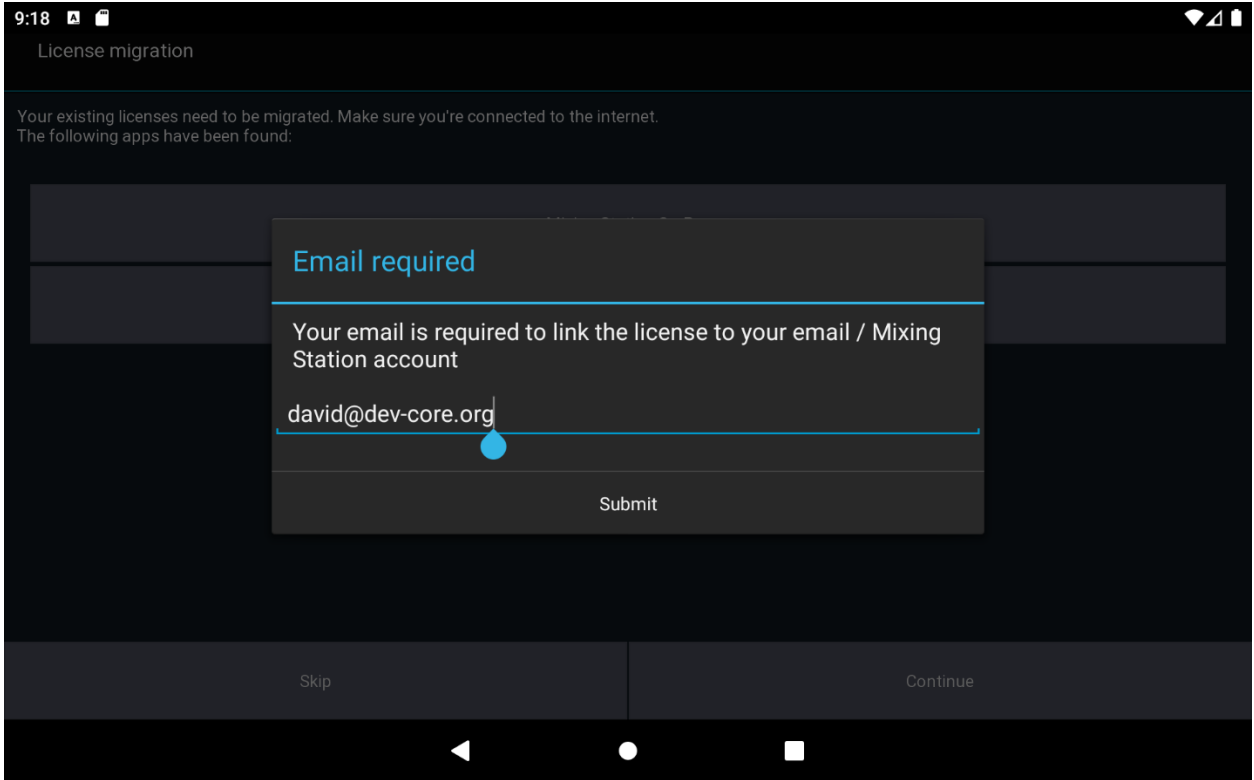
9:18

License migration

Your existing licenses need to be migrated. Make sure you're connected to the internet.
The following apps have been found:

Email required

Your email is required to link the license to your email / Mixing Station account

david@dev-core.org

Submit

Skip

Continue